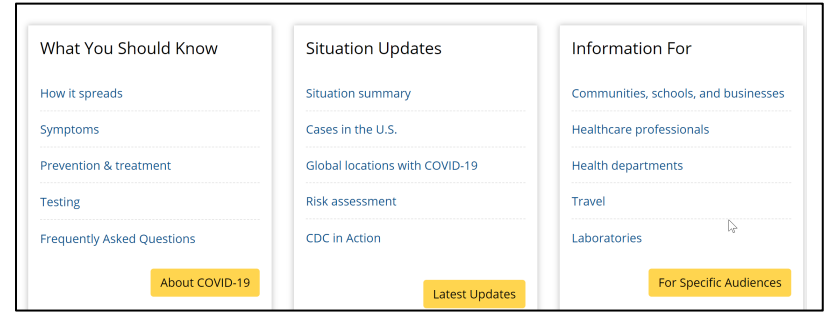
What You Should Know

How it spreads

Symptoms

Prevention & treatment

Testing

Frequently Asked Questions

About COVID-19

Situation Updates

Situation summary

Cases in the U.S.

Global locations with COVID-19

Risk assessment

CDC in Action

Latest Updates

Information For

Communities, schools, and businesses

Healthcare professionals

Health departments

Travel

Laboratories

For Specific Audiences